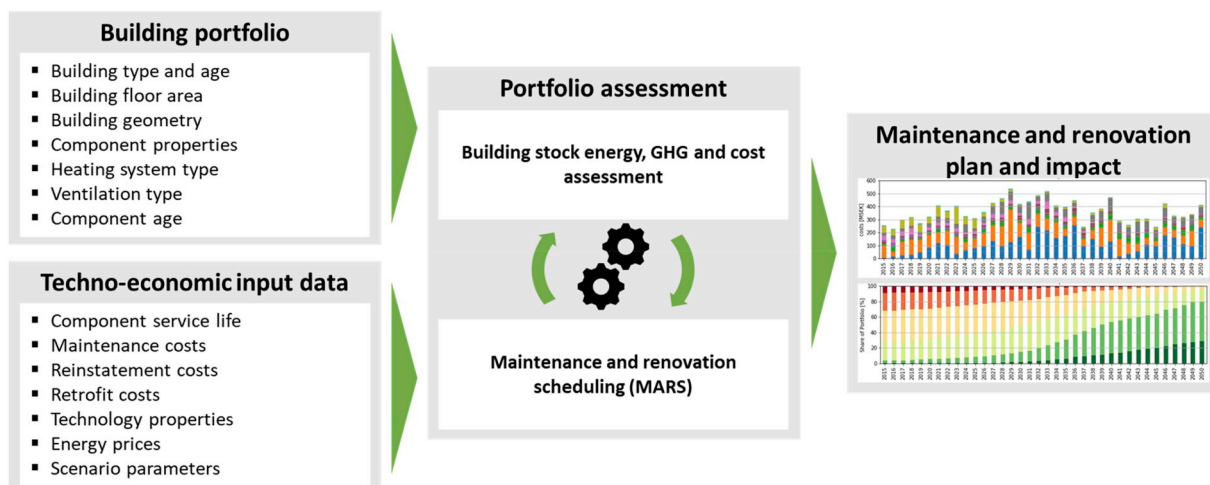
Building portfolio

- Building type and age
- Building floor area
- Building geometry
- Component properties
- Heating system type
- Ventilation type
- Component age

Techno-economic input data

- Component service life
- Maintenance costs
- Reinstatement costs
- Retrofit costs
- Technology properties
- Energy prices
- Scenario parameters

Portfolio assessment

Building stock energy, GHG and cost assessment

Maintenance and renovation scheduling (MARS)

Maintenance and renovation plan and impact

600
500
400
300
200
100
0
costs [MSEK]
2015 2016 2017 2018 2019 2020 2021 2022 2023 2024 2025 2026 2027 2028 2029 2030 2031 2032 2033 2034 2035 2036 2037 2038 2039 2040 2041 2042 2043 2044 2045 2046 2047 2048 2049 2050

100
80
60
40
20
0
Share of Portfolio [%]
2015 2016 2017 2018 2019 2020 2021 2022 2023 2024 2025 2026 2027 2028 2029 2030 2031 2032 2033 2034 2035 2036 2037 2038 2039 2040 2041 2042 2043 2044 2045 2046 2047 2048 2049 2050